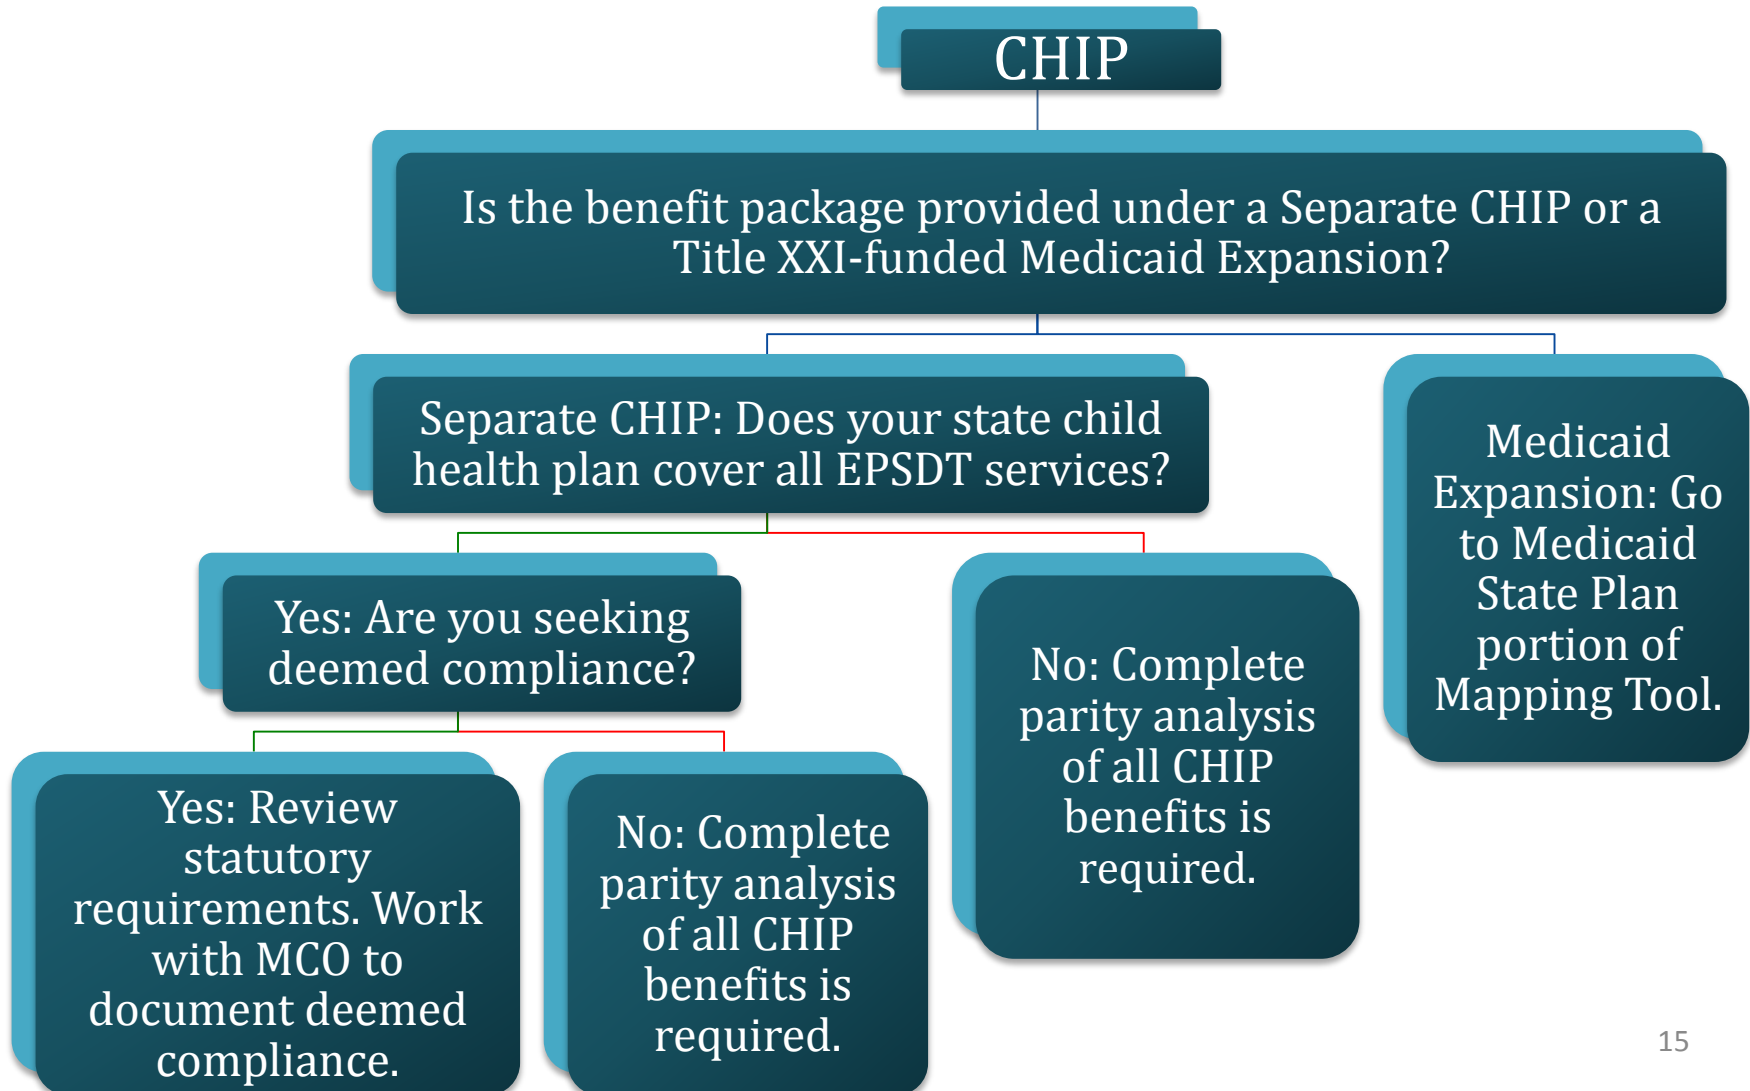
CHIP

Is the benefit package provided under a Separate CHIP or a Title XXI-funded Medicaid Expansion?

Separate CHIP: Does your state child health plan cover all EPSDT services?

Medicaid Expansion: Go to Medicaid State Plan portion of Mapping Tool.

Yes: Are you seeking deemed compliance?

No: Complete parity analysis of all CHIP benefits is required.

Yes: Review statutory requirements. Work with MCO to document deemed compliance.

No: Complete parity analysis of all CHIP benefits is required.

15